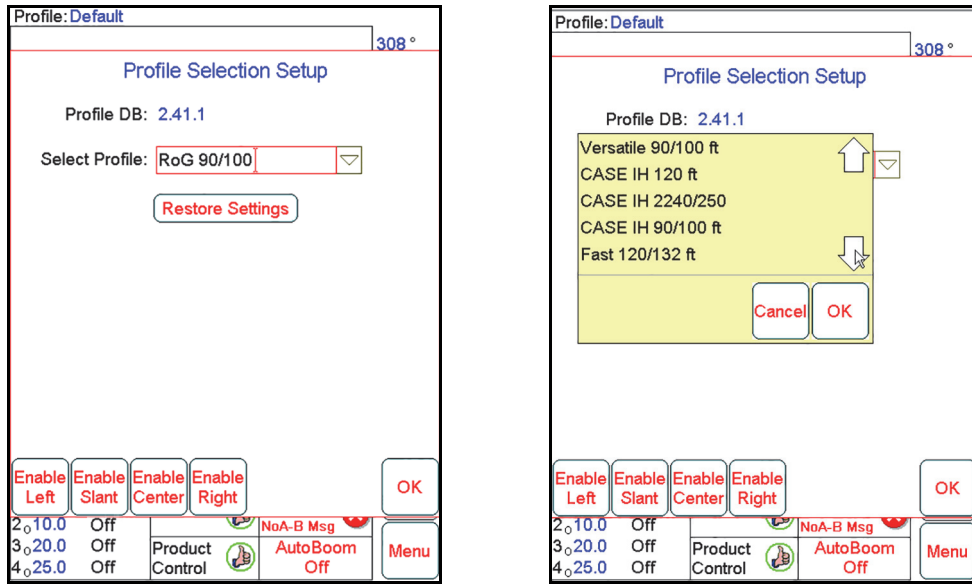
Profile: Default

308 °

Profile Selection Setup

Profile DB: 2.41.1

Select Profile: RoG 90/100

Restore Settings

Enable Left | Enable Slant | Enable Center | Enable Right

OK

$2_0$10.0 Off
$3_0$20.0 Off
$4_0$25.0 Off

NoA-B Msg

Product Control

AutoBoom Off

Menu

Profile: Default

308 °

Profile Selection Setup

Profile DB: 2.41.1

Versatile 90/100 ft
CASE IH 120 ft
CASE IH 2240/250
CASE IH 90/100 ft
Fast 120/132 ft

Cancel

OK

Enable Left | Enable Slant | Enable Center | Enable Right

OK

$2_0$10.0 Off
$3_0$20.0 Off
$4_0$25.0 Off

NoA-B Msg

Product Control

AutoBoom Off

Menu